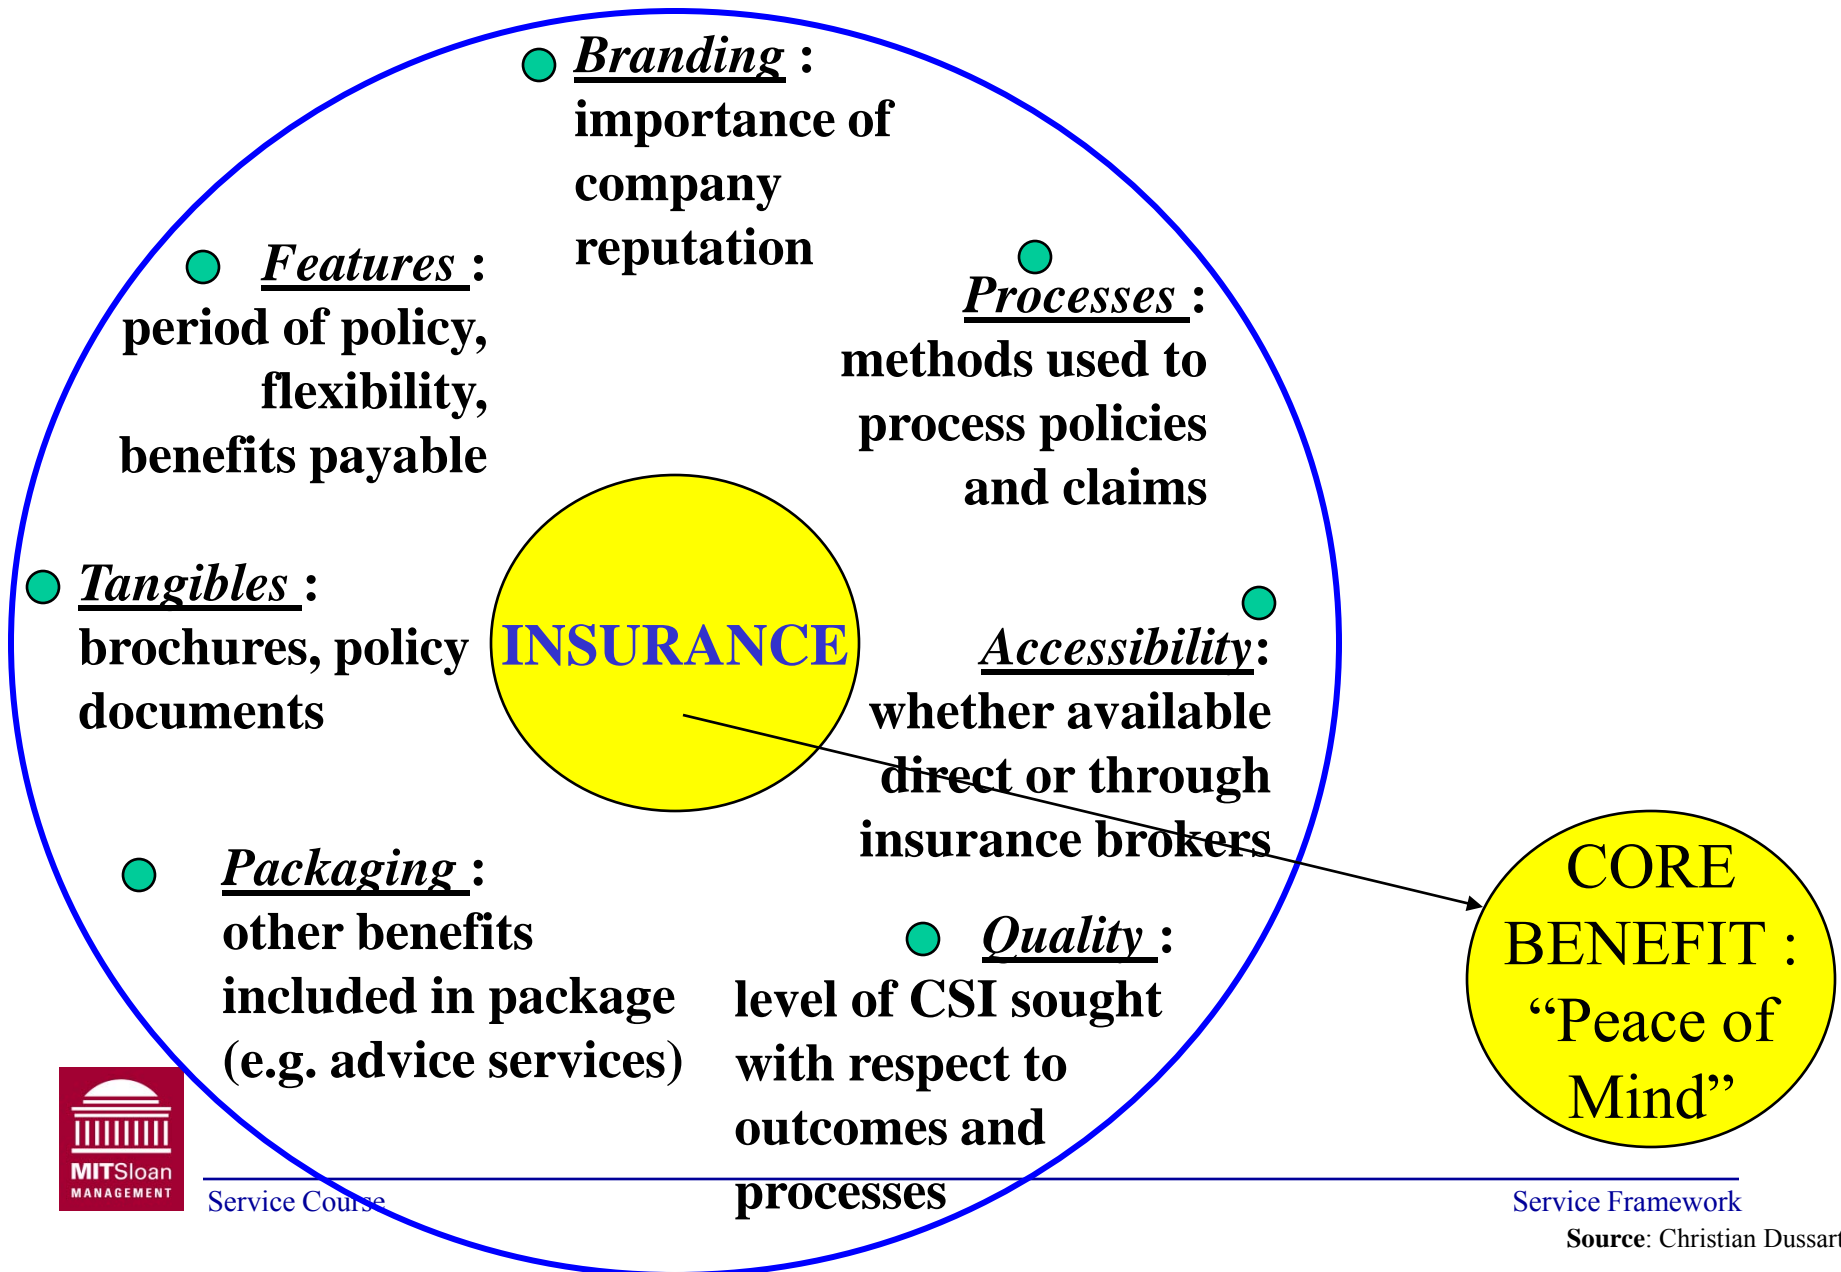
Branding : importance of company reputation

Features : period of policy, flexibility, benefits payable

Processes : methods used to process policies and claims

Tangibles : brochures, policy documents

INSURANCE

Accessibility: whether available direct or through insurance brokers

Packaging : other benefits included in package (e.g. advice services)

Quality : level of CSI sought with respect to outcomes and processes

CORE BENEFIT : “Peace of Mind”

MITSloan MANAGEMENT

Service Course

Service Framework

**Source**: Christian Dussart